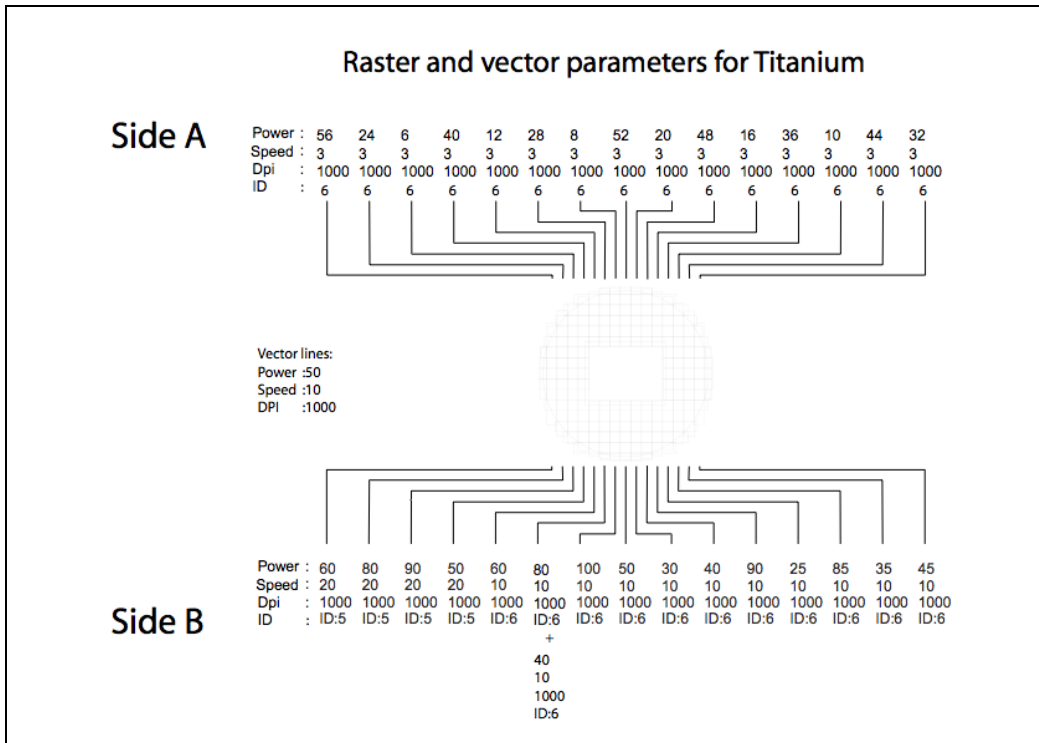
Raster and vector parameters for Titanium

Side A

| | | | | | | | | | | | | | | | |
|---|---|---|---|---|---|---|---|---|---|---|---|---|---|---|---|
| Power : | 56 | 24 | 6 | 40 | 12 | 28 | 8 | 52 | 20 | 48 | 16 | 36 | 10 | 44 | 32 |
| Speed : | 3 | 3 | 3 | 3 | 3 | 3 | 3 | 3 | 3 | 3 | 3 | 3 | 3 | 3 | 3 |
| Dpi : | 1000 | 1000 | 1000 | 1000 | 1000 | 1000 | 1000 | 1000 | 1000 | 1000 | 1000 | 1000 | 1000 | 1000 | 1000 |
| ID : | 6 | 6 | 6 | 6 | 6 | 6 | 6 | 6 | 6 | 6 | 6 | 6 | 6 | 6 | 6 |

Vector lines:
Power :50
Speed :10
DPI :1000

| | | | | | | | | | | | | | | | |
|---|---|---|---|---|---|---|---|---|---|---|---|---|---|---|---|
| Power : | 60 | 80 | 90 | 50 | 60 | 80 | 100 | 50 | 30 | 40 | 90 | 25 | 85 | 35 | 45 |
| Speed : | 20 | 20 | 20 | 20 | 10 | 10 | 10 | 10 | 10 | 10 | 10 | 10 | 10 | 10 | 10 |
| Dpi : | 1000 | 1000 | 1000 | 1000 | 1000 | 1000 | 1000 | 1000 | 1000 | 1000 | 1000 | 1000 | 1000 | 1000 | 1000 |
| ID : | ID:5 | ID:5 | ID:5 | ID:5 | ID:6 | ID:6 | ID:6 | ID:6 | ID:6 | ID:6 | ID:6 | ID:6 | ID:6 | ID:6 | ID:6 |

Side B

+
40
10
1000
ID:6